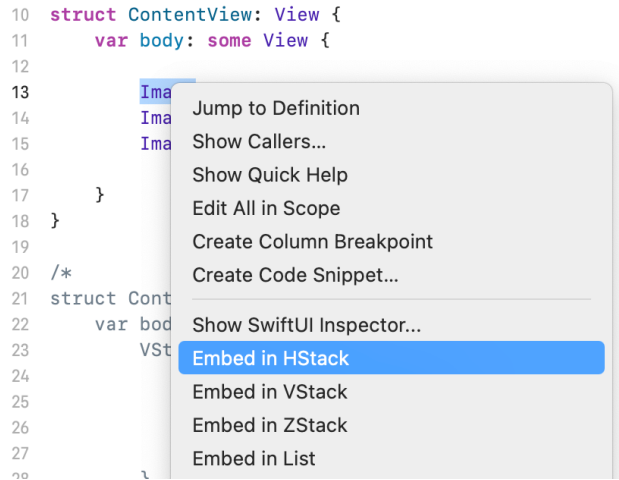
10 struct ContentView: View {
11     var body: some View {
12
13         Ima
14         Ima
15         Ima
16
17     }
18 }
19
20 /*
21 struct Cont
22     var bod
23         VSt
24
25
26
27
28

Jump to Definition
Show Callers...
Show Quick Help
Edit All in Scope
Create Column Breakpoint
Create Code Snippet...
Show SwiftUI Inspector...
Embed in HStack
Embed in VStack
Embed in ZStack
Embed in List